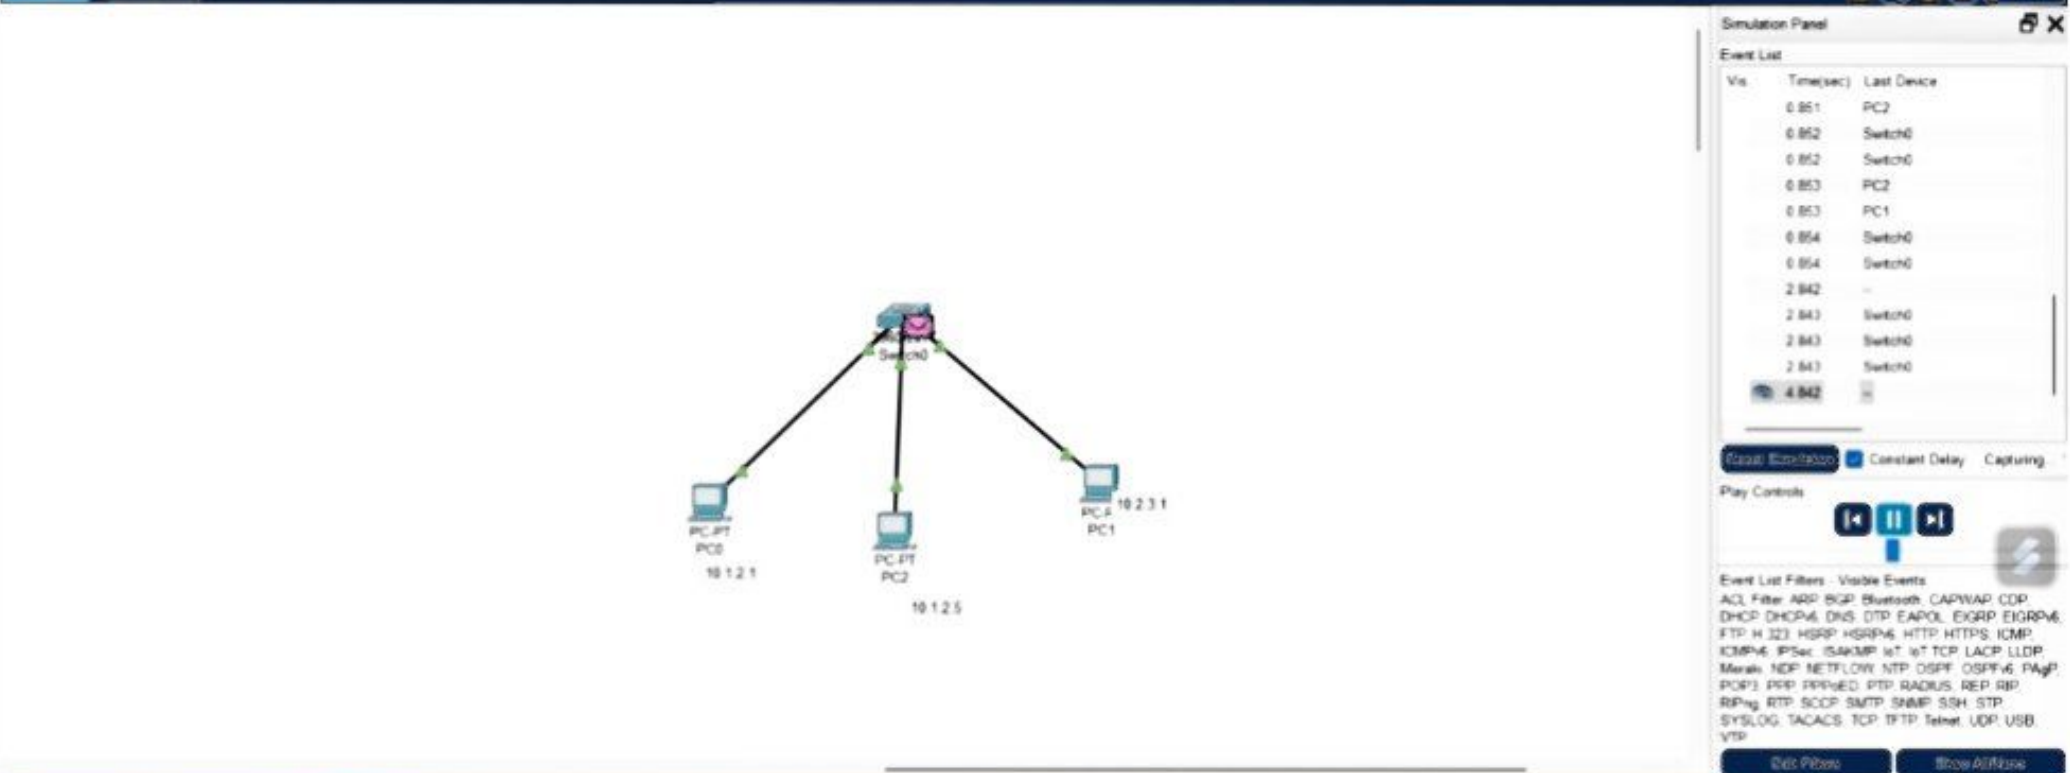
Switch0

PC-PT
PC0

10.1.2.1

PC-PT
PC2

10.1.2.5

PC-P
PC1

10.2.3.1

Simulation Panel

Event List

| Vis. | Time(sec) | Last Device |
|---|---|---|
| | 0.851 | PC2 |
| | 0.852 | Switch0 |
| | 0.852 | Switch0 |
| | 0.853 | PC2 |
| | 0.853 | PC1 |
| | 0.854 | Switch0 |
| | 0.854 | Switch0 |
| | 2.842 | -- |
| | 2.843 | Switch0 |
| | 2.843 | Switch0 |
| | 2.843 | Switch0 |
| | 4.842 | -- |

Reset Simulation Constant Delay Capturing

Play Controls

Event List Filters - Visible Events
ACL Filter, ARP, BGP, Bluetooth, CAPWAP, CDP, DHCP, DHCPv6, DNS, DTP, EAPOL, EIGRP, EIGRPv6, FTP, H.323, HSRP, HSRPv6, HTTP, HTTPS, ICMP, ICMPv6, IPSec, ISAKMP, IoT, IoT TCP, LACP, LLDP, Meraki, NDP, NETFLOW, NTP, OSPF, OSPFv6, PAgP, POP3, PPP, PPPoED, PTP, RADIUS, REP, RIP, RIPng, RTP, SCCP, SMTP, SNMP, SSH, STP, SYSLOG, TACACS, TCP, TFTP, Telnet, UDP, USB, VTP

Edit Filters Show All/None